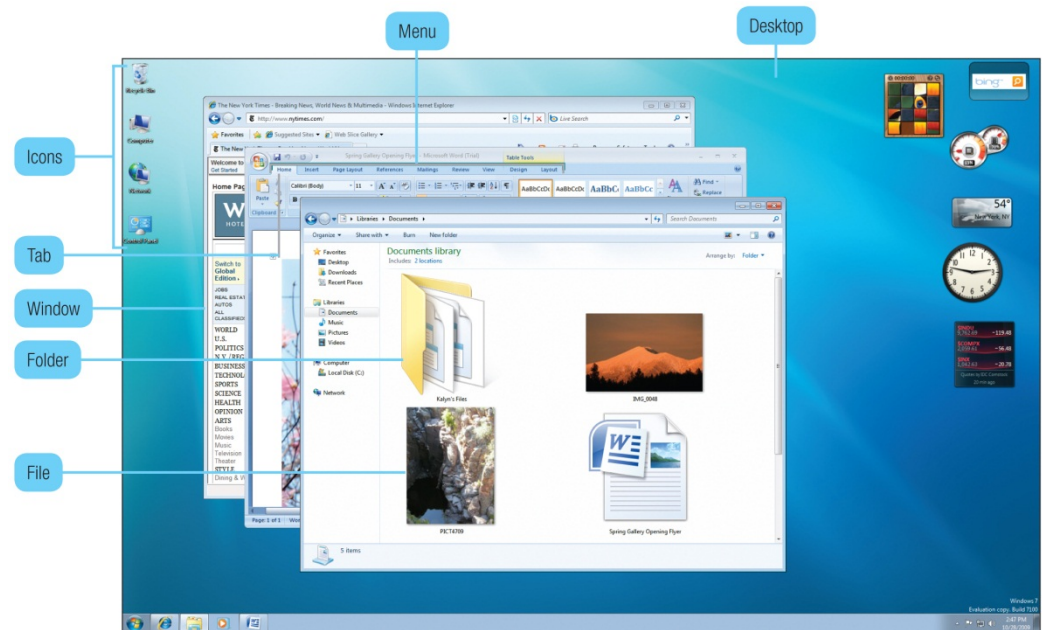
Menu

Desktop

Icons

Tab

Window

Folder

File

Recycle Bin

Computer

Network

Control Panel

The New York Times - Breaking News, World News & Multimedia - Windows Internet Explorer

http://www.nytimes.com/

Live Search

Favorites

Suggested Sites

Web Slice Gallery

The New

Welcome to

Get Started

Home Page

Switch to Global Edition

JOBS
REAL ESTATE
AUTOS
ALL CLASSIFIEDS

WORLD
U.S.
POLITICS
N.Y. / REG
BUSINESS
TECHNOLOGY
SPORTS
SCIENCE
HEALTH
OPINION
ARTS
Books
Movies
Music
Television
Theater
STYLE
Dining & W

Spring Gallery Opening Flyer - Microsoft Word (Trial)

Table Tools

Home Insert Page Layout References Mailings Review View Design Layout

Calibri (Body)

11

Paste

Clipboard

AaBbCcDc AaBbCcDc AaBbC AaBbCc

Find

Replace

Page: 1 of 1

Libraries ▸ Documents ▸

Search Documents

Organize Share with Burn New folder

Favorites
Desktop
Downloads
Recent Places

Libraries
Documents
Music
Pictures
Videos

Computer
Local Disk (C:)

Network

Documents library

Includes: 2 locations

Arrange by: Folder

Katyn's Files

IMG_0048

PICT4709

Spring Gallery Opening Flyer

5 items

bing

54°

New York, NY

-119.48
-56.48
-28.78

Windows 7
Evaluation copy. Build 7100

2:47 PM
10/26/2009